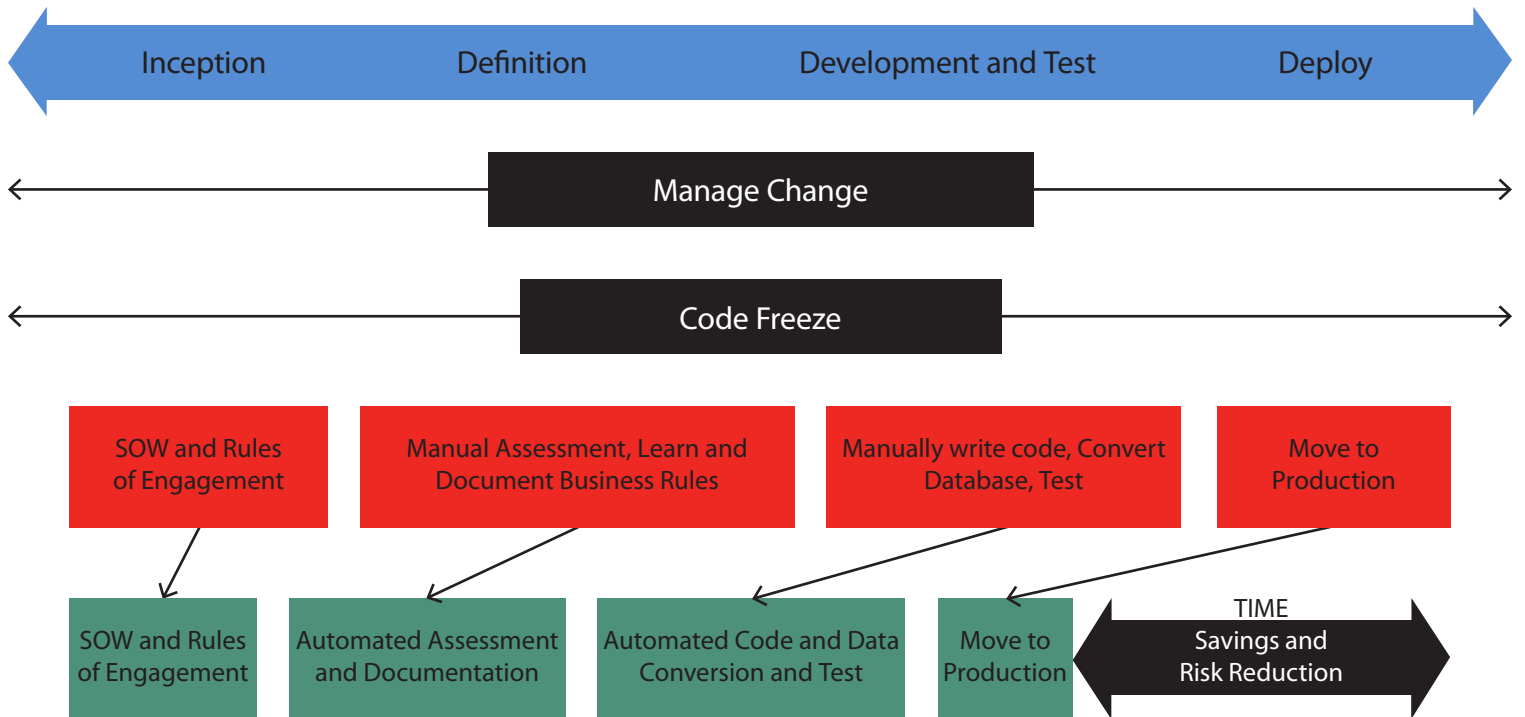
Inception Definition Development and Test Deploy

Manage Change

Code Freeze

SOW and Rules of Engagement

Manual Assessment, Learn and Document Business Rules

Manually write code, Convert Database, Test

Move to Production

SOW and Rules of Engagement

Automated Assessment and Documentation

Automated Code and Data Conversion and Test

Move to Production

TIME Savings and Risk Reduction